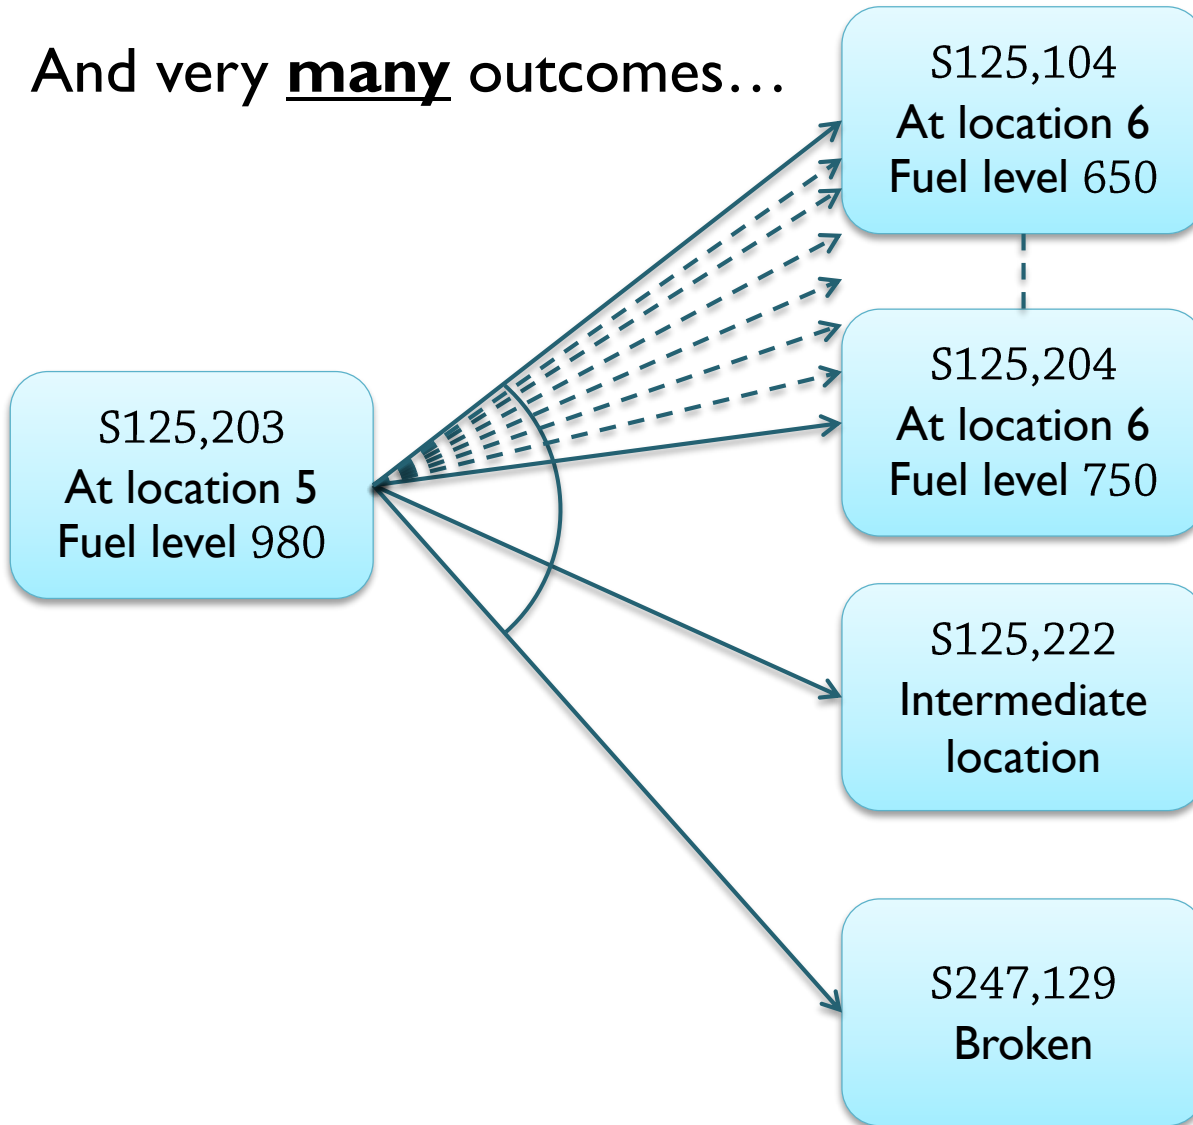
And very **many** outcomes…

$S125{,}203$
At location 5
Fuel level 980

$S125{,}104$
At location 6
Fuel level 650

$S125{,}204$
At location 6
Fuel level 750

$S125{,}222$
Intermediate location

$S247{,}129$
Broken